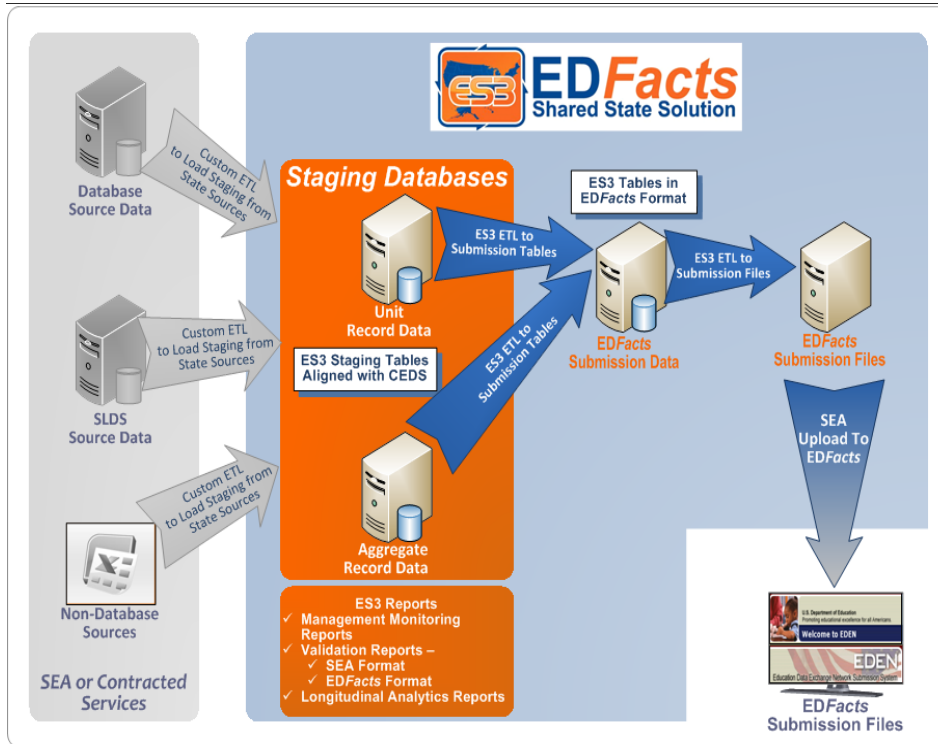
ES3 EDFacts Shared State Solution

Database Source Data

Custom ETL to Load Staging from State Sources

SLDS Source Data

Custom ETL to Load Staging from State Sources

Non-Database Sources

Custom ETL to Load Staging from State Sources

SEA or Contracted Services

Staging Databases

Unit Record Data

ES3 Staging Tables Aligned with CEDS

Aggregate Record Data

ES3 ETL to Submission Tables

ES3 ETL to Submission Tables

ES3 Tables in EDFacts Format

EDFacts Submission Data

ES3 ETL to Submission Files

EDFacts Submission Files

SEA Upload To EDFacts

ES3 Reports
✓ Management Monitoring Reports
✓ Validation Reports –
✓ SEA Format
✓ EDFacts Format
✓ Longitudinal Analytics Reports

U.S. Department of Education
Promoting educational excellence for all Americans.
Welcome to EDEN
EDEN
Education Data Exchange Network Submission System

EDFacts Submission Files